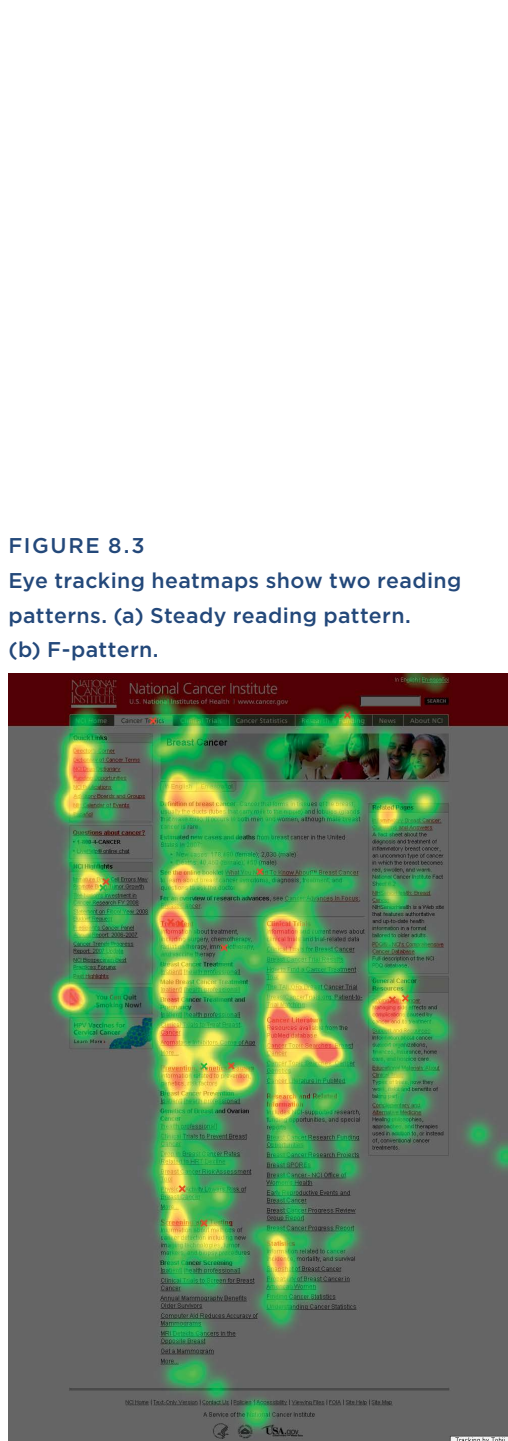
FIGURE 8.3
Eye tracking heatmaps show two reading patterns. (a) Steady reading pattern. (b) F-pattern.

NATIONAL CANCER INSTITUTE
National Cancer Institute
U.S. National Institutes of Health | www.cancer.gov

SEARCH

NCI Home | Cancer Topics | Clinical Trials | Cancer Statistics | Research & Funding | News | About NCI

Quick Links
Questions about cancer?
1-800-4-CANCER
NCI Highlights
You Can Quit Smoking Now!
HPV Vaccines for Cervical Cancer

Breast Cancer

Related Pages

General Cancer Resources

Breast Cancer Screening

NCI Home | Text-Only Version | Contact Us | Policies | Accessibility | Viewing Files | FOIA | Site Help | Site Map
A Service of the National Cancer Institute

USA.gov

Tracking by Tobii